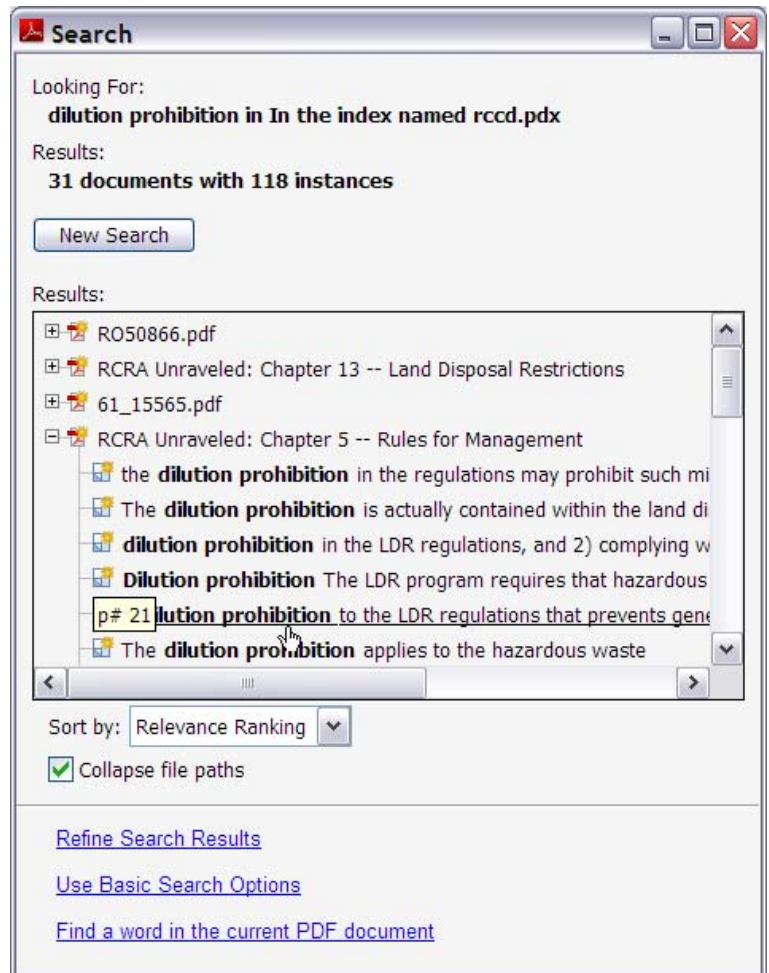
Search

Looking For:
**dilution prohibition in In the index named rccd.pdx**

Results:
**31 documents with 118 instances**

New Search

Results:

RO50866.pdf
RCRA Unraveled: Chapter 13 -- Land Disposal Restrictions
61_15565.pdf
RCRA Unraveled: Chapter 5 -- Rules for Management
the **dilution prohibition** in the regulations may prohibit such mi
The **dilution prohibition** is actually contained within the land di
**dilution prohibition** in the LDR regulations, and 2) complying w
**Dilution prohibition** The LDR program requires that hazardous
p# 21 **lution prohibition** to the LDR regulations that prevents gen
The **dilution pro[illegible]bition** applies to the hazardous waste

Sort by: Relevance Ranking

Collapse file paths

Refine Search Results

Use Basic Search Options

Find a word in the current PDF document